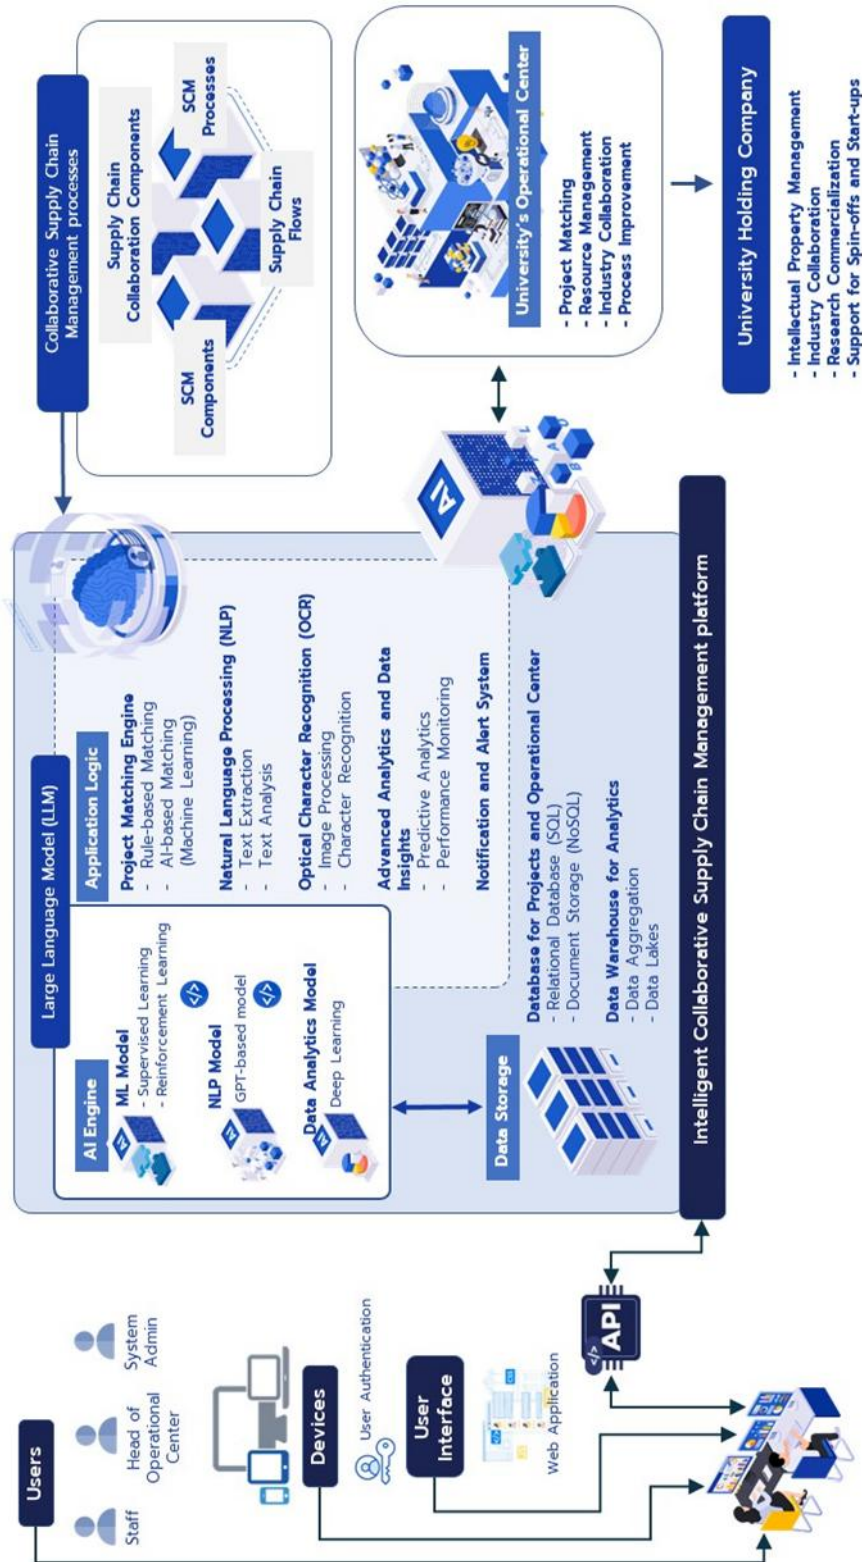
Users

Staff

Head of Operational Center

System Admin

Devices

User Authentication

User Interface

Web Application

API

Large Language Model (LLM)

AI Engine

ML Model
- Supervised Learning
- Reinforcement Learning

NLP Model
GPT-based model

Data Analytics Model
- Deep Learning

Application Logic

Project Matching Engine
- Rule-based Matching
- AI-based Matching (Machine Learning)

Natural Language Processing (NLP)
- Text Extraction
- Text Analysis

Optical Character Recognition (OCR)
- Image Processing
- Character Recognition

Advanced Analytics and Data Insights
- Predictive Analytics
- Performance Monitoring

Notification and Alert System

Data Storage

Database for Projects and Operational Center
- Relational Database (SQL)
- Document Storage (NoSQL)

Data Warehouse for Analytics
- Data Aggregation
- Data Lakes

Intelligent Collaborative Supply Chain Management platform

Collaborative Supply Chain Management processes

SCM Components

Supply Chain Collaboration Components

SCM Processes

Supply Chain Flows

University's Operational Center

- Project Matching
- Resource Management
- Industry Collaboration
- Process Improvement

University Holding Company

- Intellectual Property Management
- Industry Collaboration
- Research Commercialization
- Support for Spin-offs and Start-ups